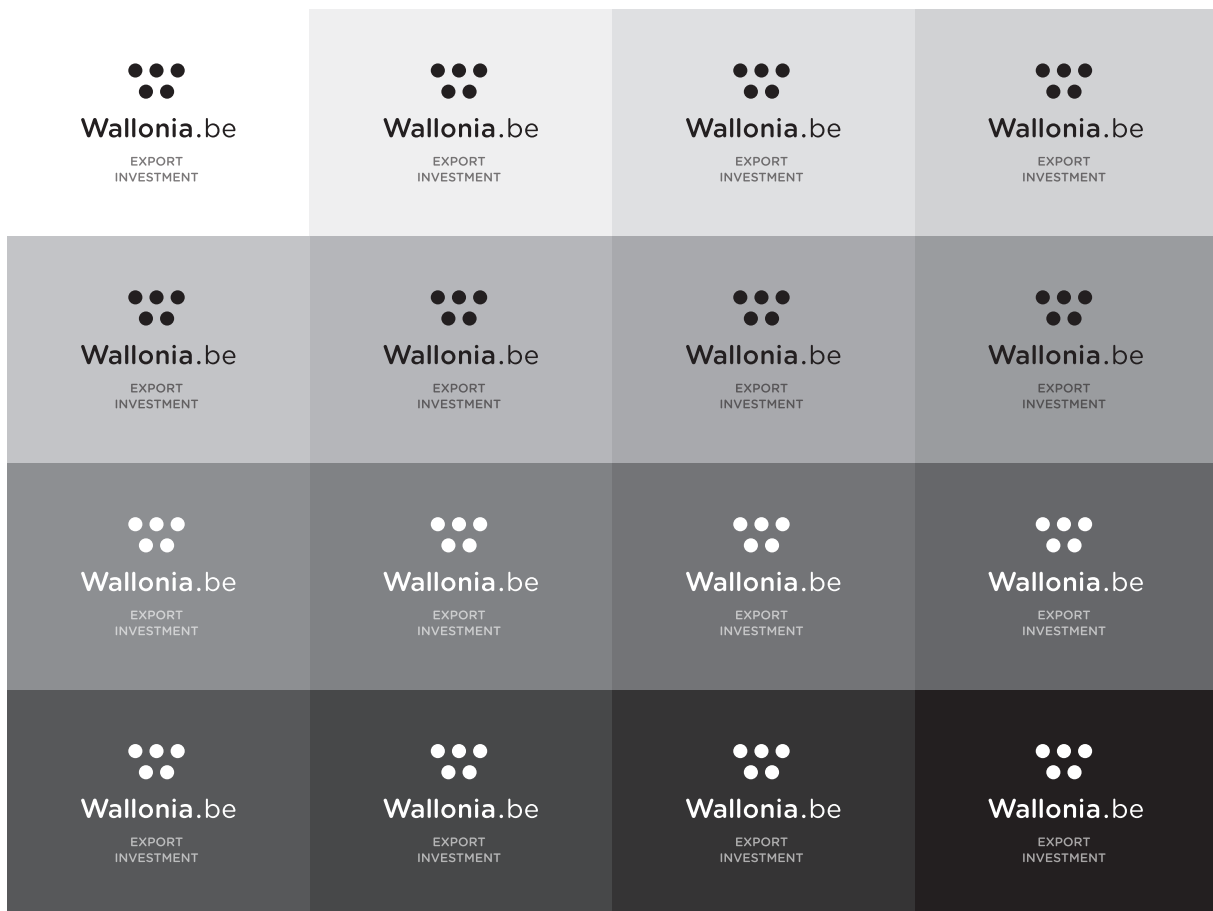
Wallonia.be
EXPORT
INVESTMENT

Wallonia.be
EXPORT
INVESTMENT

Wallonia.be
EXPORT
INVESTMENT

Wallonia.be
EXPORT
INVESTMENT

Wallonia.be
EXPORT
INVESTMENT

Wallonia.be
EXPORT
INVESTMENT

Wallonia.be
EXPORT
INVESTMENT

Wallonia.be
EXPORT
INVESTMENT

Wallonia.be
EXPORT
INVESTMENT

Wallonia.be
EXPORT
INVESTMENT

Wallonia.be
EXPORT
INVESTMENT

Wallonia.be
EXPORT
INVESTMENT

Wallonia.be
EXPORT
INVESTMENT

Wallonia.be
EXPORT
INVESTMENT

Wallonia.be
EXPORT
INVESTMENT

Wallonia.be
EXPORT
INVESTMENT